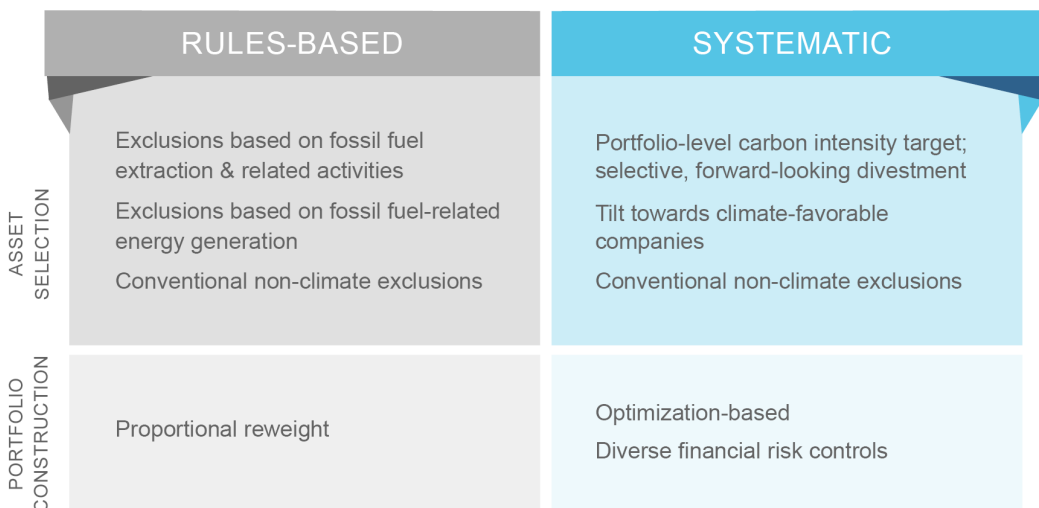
| | RULES-BASED | SYSTEMATIC |
|---|---|---|
| ASSET SELECTION | Exclusions based on fossil fuel extraction & related activities<br>Exclusions based on fossil fuel-related energy generation<br>Conventional non-climate exclusions | Portfolio-level carbon intensity target; selective, forward-looking divestment<br>Tilt towards climate-favorable companies<br>Conventional non-climate exclusions |
| PORTFOLIO CONSTRUCTION | Proportional reweight | Optimization-based<br>Diverse financial risk controls |